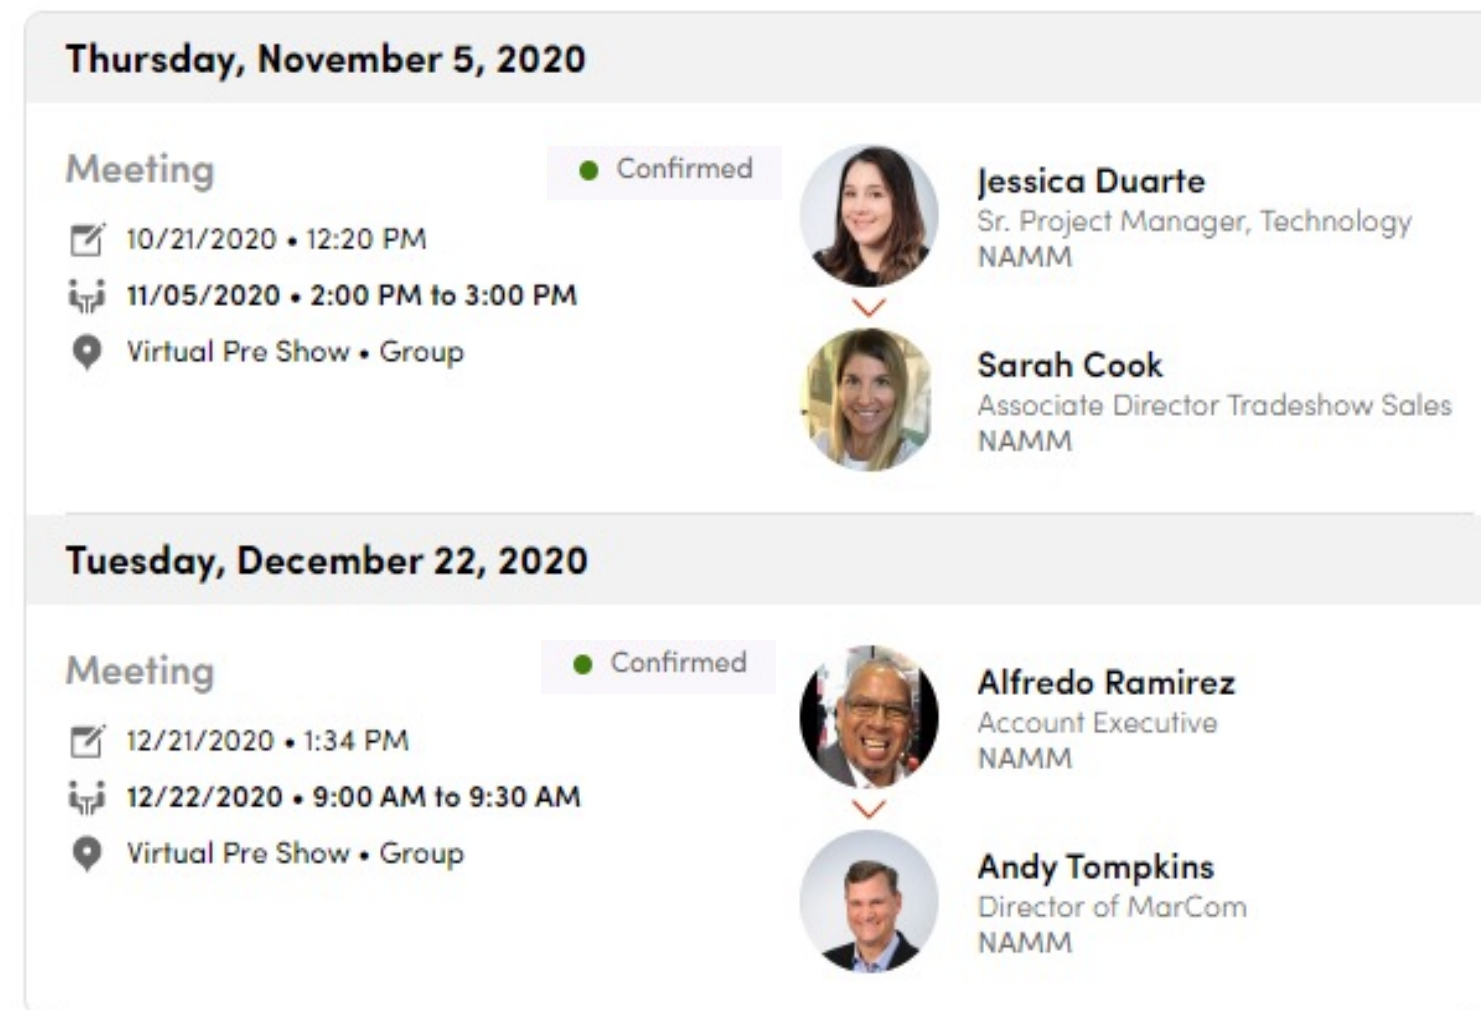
Thursday, November 5, 2020

Meeting

Confirmed

10/21/2020 • 12:20 PM

11/05/2020 • 2:00 PM to 3:00 PM

Virtual Pre Show • Group

Jessica Duarte
Sr. Project Manager, Technology
NAMM

Sarah Cook
Associate Director Tradeshow Sales
NAMM

Tuesday, December 22, 2020

Meeting

Confirmed

12/21/2020 • 1:34 PM

12/22/2020 • 9:00 AM to 9:30 AM

Virtual Pre Show • Group

Alfredo Ramirez
Account Executive
NAMM

Andy Tompkins
Director of MarCom
NAMM